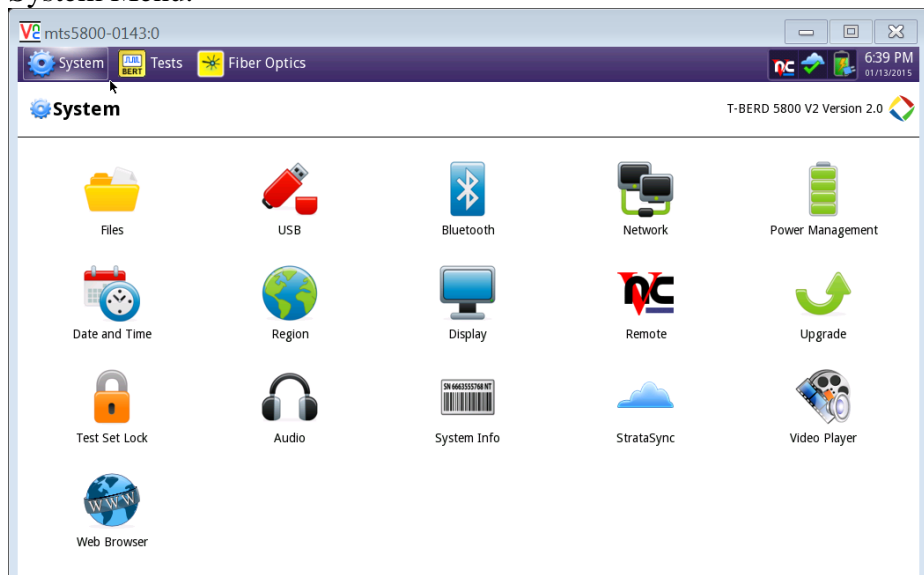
System Menu:

mts5800-0143:0

System Tests Fiber Optics

6:39 PM 01/13/2015

System

T-BERD 5800 V2 Version 2.0

Files

USB

Bluetooth

Network

Power Management

Date and Time

Region

Display

Remote

Upgrade

Test Set Lock

Audio

System Info

StrataSync

Video Player

Web Browser